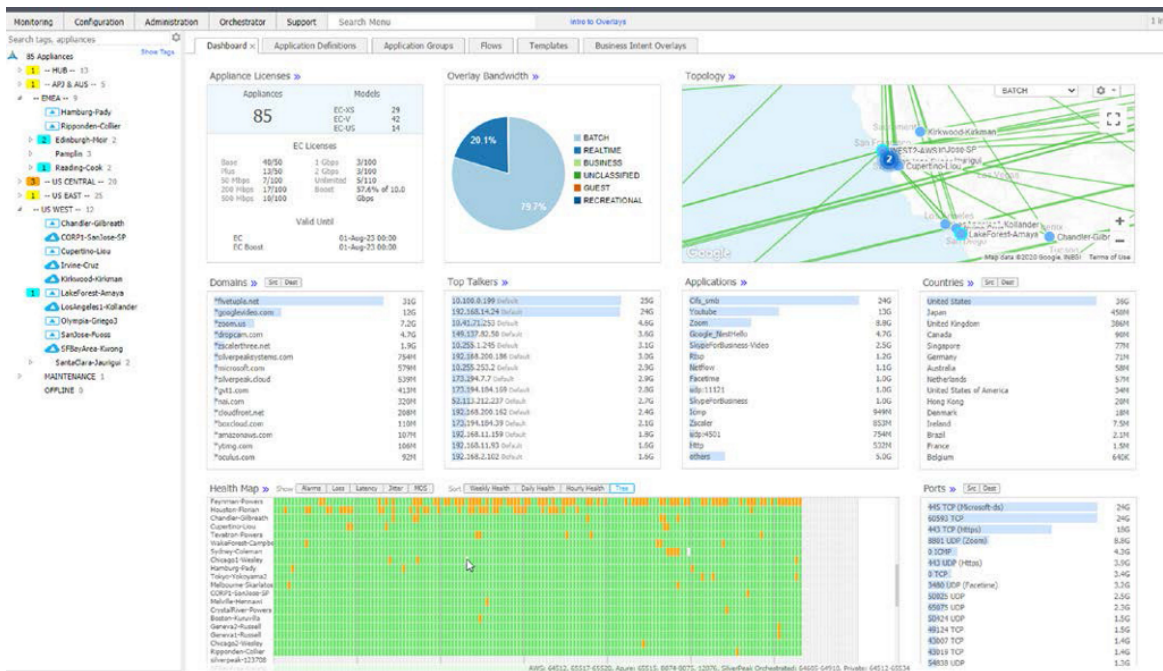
Monitoring | Configuration | Administration | Orchestrator | Support | Search Menu | Intro to Overlays

Search tags, appliances
Show Tags
85 Appliances
1 -- HUB -- 13
1 -- APJ & AUS -- 5
-- EMEA -- 9
Hamburg-Pady
Ripponden-Collier
2 Edinburgh-Moir 2
Pamplin 3
1 Reading-Cook 2
3 -- US CENTRAL -- 20
1 -- US EAST -- 25
-- US WEST -- 12
Chandler-Gilbreath
CORP1-SanJose-SP
Cupertino-Liou
Irvine-Cruz
Kirkwood-Kirkman
1 LakeForest-Amaya
LosAngeles1-Kollander
Olympia-Griego3
SanJose-Fuoss
SFBayArea-Kwong
SantaClara-Jaurigui 2
MAINTENANCE 1
OFFLINE 0

Dashboard | Application Definitions | Application Groups | Flows | Templates | Business Intent Overlays

Appliance Licenses »
Appliances
85
Models
EC-XS 29
EC-V 42
EC-US 14

EC Licenses
Base 40/50
Plus 13/50
50 Mbps 7/100
200 Mbps 17/100
500 Mbps 10/100
1 Gbps 3/100
2 Gbps 3/100
Unlimited 5/110
Boost 57.6% of 10.0 Gbps

Valid Until
EC 01-Aug-23 00:00
EC Boost 01-Aug-23 00:00

Overlay Bandwidth »
20.1%
79.7%
BATCH
REALTIME
BUSINESS
UNCLASSIFIED
GUEST
RECREATIONAL

Topology »
BATCH
Kirkwood-Kirkman
2
Cupertino-Liou
Kollander
LakeForest-Amaya
Chandler-Gilbr
Google
Map data ©2020 Google, INEGI Terms of Use

Domains » Src Dest
| | |
|---|---|
| *fivetuple.net | 31G |
| *googlevideo.com | 12G |
| *zoom.us | 7.2G |
| *dropcam.com | 4.7G |
| *zscalerthree.net | 1.9G |
| *silverpeaksystems.com | 754M |
| *microsoft.com | 579M |
| *silverpeak.cloud | 539M |
| *p41.com | 413M |
| *sas.com | 320M |
| *cloudfront.net | 208M |
| *boxcloud.com | 118M |
| *amazonaws.com | 107M |
| *ytimg.com | 106M |
| *oculus.com | 92M |

Top Talkers »
| | |
|---|---|
| 10.100.8.199 Default | 25G |
| 192.168.14.24 Default | 13G |
| 10.41.71.253 Default | 4.6G |
| 149.137.82.58 Default | 4.3G |
| 10.255.1.245 Default | 3.1G |
| 192.168.200.186 Default | 3.0G |
| 10.255.253.2 Default | 2.9G |
| 173.194.7.7 Default | 2.9G |
| 173.194.184.108 Default | 2.8G |
| 52.113.212.237 Default | 2.7G |
| 192.168.200.162 Default | 2.4G |
| 173.194.184.39 Default | 2.1G |
| 192.168.11.159 Default | 1.8G |
| 192.168.11.93 Default | 1.6G |
| 192.168.2.102 Default | 1.6G |

Applications »
| | |
|---|---|
| Cifs_smb | 24G |
| Youtube | 13G |
| Zoom | 8.8G |
| Google_NestHello | 4.7G |
| SkypeForBusiness-Video | 2.5G |
| Rtsp | 1.2G |
| Netflow | 1.1G |
| Facetime | 1.0G |
| udp:11121 | 1.0G |
| SkypeForBusiness | 1.0G |
| Icmp | 949M |
| Zscaler | 853M |
| udp:4501 | 754M |
| Http | 532M |
| others | 5.0G |

Countries » Src Dest
| | |
|---|---|
| United States | 36G |
| Japan | 458M |
| United Kingdom | 386M |
| Canada | 96M |
| Singapore | 77M |
| Germany | 71M |
| Australia | 58M |
| Netherlands | 57M |
| United States of America | 34M |
| Hong Kong | 28M |
| Denmark | 18M |
| Ireland | 7.5M |
| Brazil | 2.1M |
| France | 1.5M |
| Belgium | 640K |

Health Map » Show Alarms Loss Latency Jitter MOS Sort Weekly Health Daily Health Hourly Health Tree
Paynman-Powers
Houston-Florian
Chandler-Gilbreath
Cupertino-Liou
Tevatron-Powers
WakeForest-Campbell
Sydney-Coleman
Chicago1-Wesley
Hamburg-Pady
Tokyo-Yokoyama2
Melbourne-Skarlatos
CORP1-SanJose-SP
Melville-Hermann
CrystalRiver-Powers
Boston-Kuruvilla
Geneva2-Russell
Geneva1-Russell
Chicago2-Wesley
Ripponden-Collier
silverpeak-123708

Ports » Src Dest
| | |
|---|---|
| 445 TCP (Microsoft-ds) | 24G |
| 60593 TCP | 24G |
| 443 TCP (Https) | 18G |
| 8801 UDP (Zoom) | 8.8G |
| 0 ICMP | 4.3G |
| 443 UDP (Https) | 3.9G |
| 0 TCP | 3.4G |
| 3480 UDP (Facetime) | 3.3G |
| 50925 UDP | 2.6G |
| 65675 UDP | 2.5G |
| 50424 UDP | 1.5G |
| 49124 TCP | 1.5G |
| 43007 TCP | 1.4G |
| 43019 TCP | 1.4G |
| 54839 UDP | 1.3G |

AWS: 64512, 65517-65520, Azure: 65515, 8075-8075, 12076, SilverPeak Orchestrated: 64605-64910, Private: 64512-65534